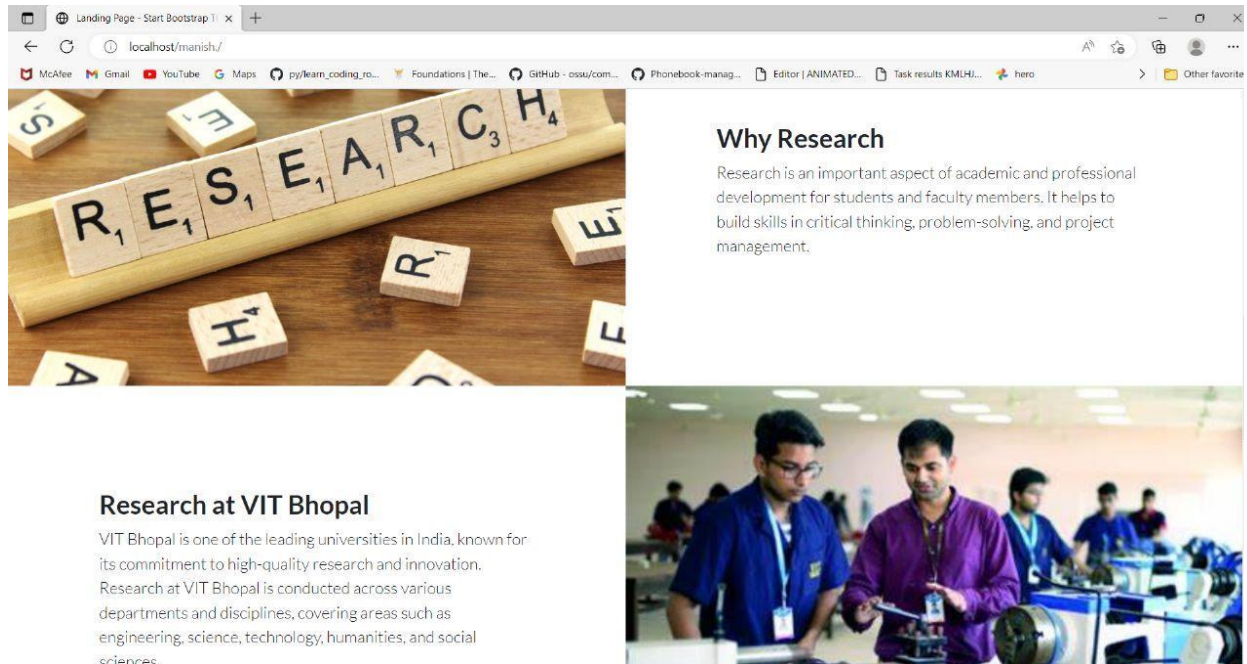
Landing Page - Start Bootstrap T ×
localhost/manish./
McAfee Gmail YouTube Maps py/learn_coding_ro... Foundations | The... GitHub - ossu/com... Phonebook-manag... Editor | ANIMATED... Task results KMLHJ... hero Other favorite

R E S E A R C H

Why Research

Research is an important aspect of academic and professional development for students and faculty members. It helps to build skills in critical thinking, problem-solving, and project management.

Research at VIT Bhopal

VIT Bhopal is one of the leading universities in India, known for its commitment to high-quality research and innovation. Research at VIT Bhopal is conducted across various departments and disciplines, covering areas such as engineering, science, technology, humanities, and social sciences.